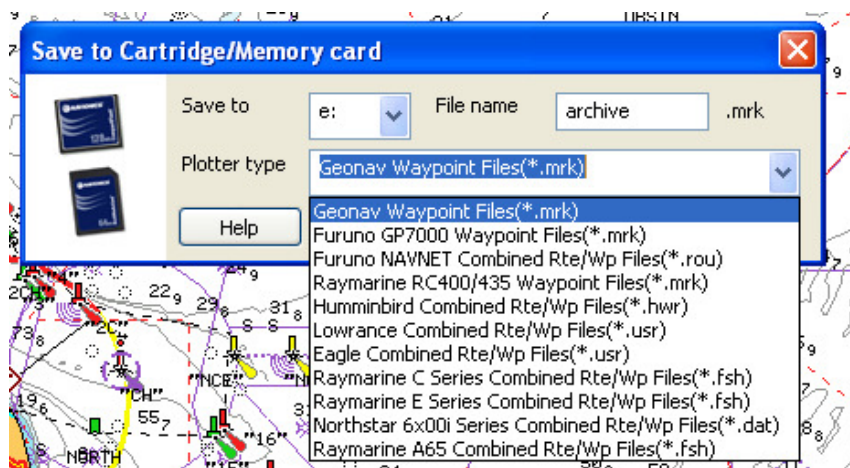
Save to Cartridge/Memory card

Save to
e:
File name
archive
.mrk

Plotter type
Geonav Waypoint Files(*.mrk)

Help

Geonav Waypoint Files(*.mrk)
Furuno GP7000 Waypoint Files(*.mrk)
Furuno NAVNET Combined Rte/Wp Files(*.rou)
Raymarine RC400/435 Waypoint Files(*.mrk)
Humminbird Combined Rte/Wp Files(*.hwr)
Lowrance Combined Rte/Wp Files(*.usr)
Eagle Combined Rte/Wp Files(*.usr)
Raymarine C Series Combined Rte/Wp Files(*.fsh)
Raymarine E Series Combined Rte/Wp Files(*.fsh)
Northstar 6x00i Series Combined Rte/Wp Files(*.dat)
Raymarine A65 Combined Rte/Wp Files(*.fsh)

"2C"
"CH"
"NCE"
"16"
NORTH